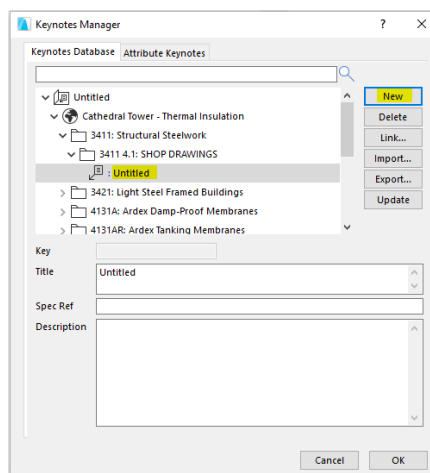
Keynotes Manager ? ×

Keynotes Database | Attribute Keynotes

Untitled
Cathedral Tower - Thermal Insulation
3411: Structural Steelwork
3411 4.1: SHOP DRAWINGS
: Untitled
3421: Light Steel Framed Buildings
4131A: Ardex Damp-Proof Membranes
4131AR: Ardex Tanking Membranes

New
Delete
Link...
Import...
Export...
Update

Key
Title Untitled
Spec Ref
Description

Cancel OK